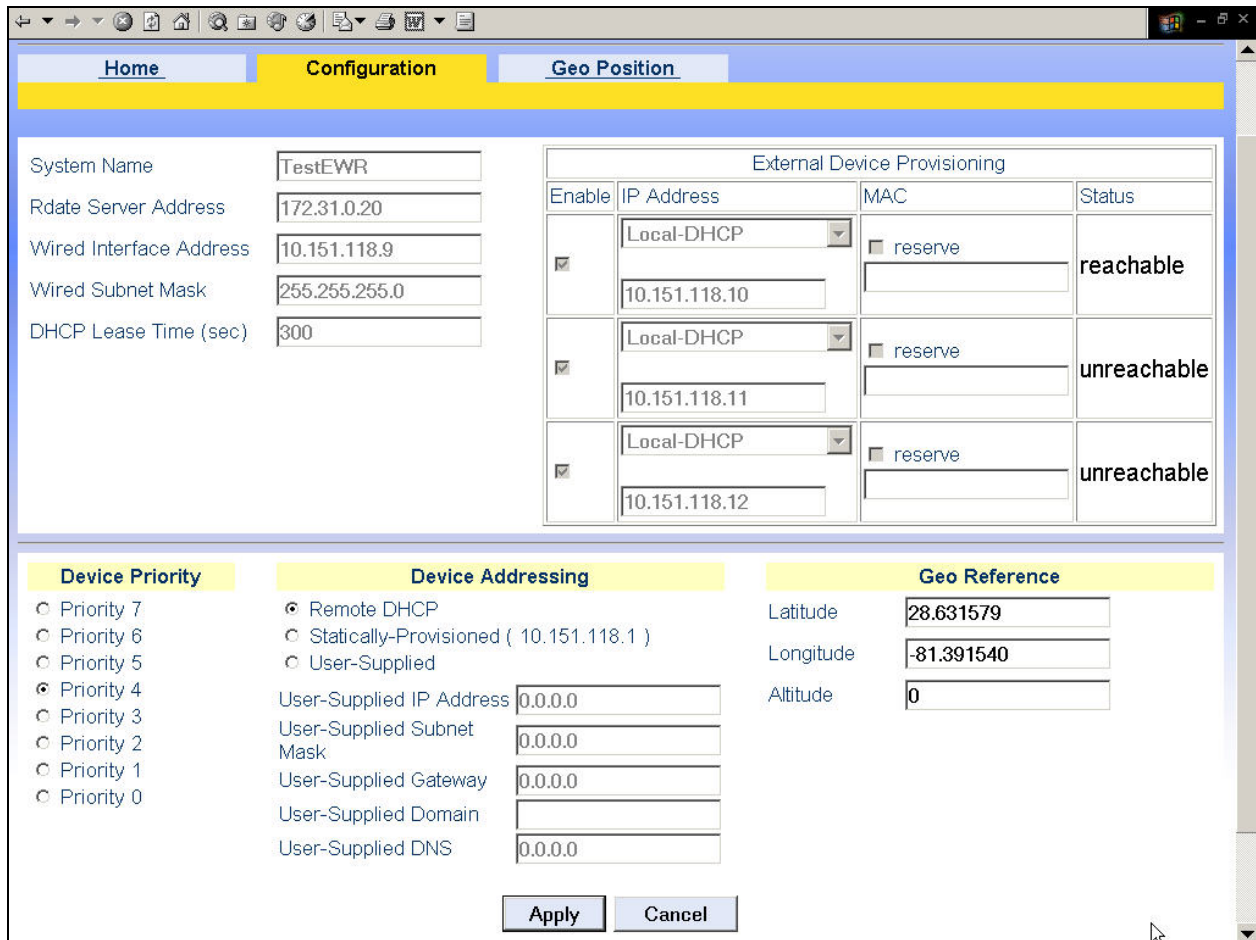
Home | Configuration | Geo Position

System Name TestEWR
Rdate Server Address 172.31.0.20
Wired Interface Address 10.151.118.9
Wired Subnet Mask 255.255.255.0
DHCP Lease Time (sec) 300

External Device Provisioning

| Enable | IP Address | MAC | Status |
|---|---|---|---|
| | Local-DHCP 10.151.118.10 | reserve | reachable |
| | Local-DHCP 10.151.118.11 | reserve | unreachable |
| | Local-DHCP 10.151.118.12 | reserve | unreachable |

Device Priority
Priority 7
Priority 6
Priority 5
Priority 4
Priority 3
Priority 2
Priority 1
Priority 0

Device Addressing
Remote DHCP
Statically-Provisioned ( 10.151.118.1 )
User-Supplied
User-Supplied IP Address 0.0.0.0
User-Supplied Subnet Mask 0.0.0.0
User-Supplied Gateway 0.0.0.0
User-Supplied Domain
User-Supplied DNS 0.0.0.0

Geo Reference
Latitude 28.631579
Longitude -81.391540
Altitude 0

Apply Cancel